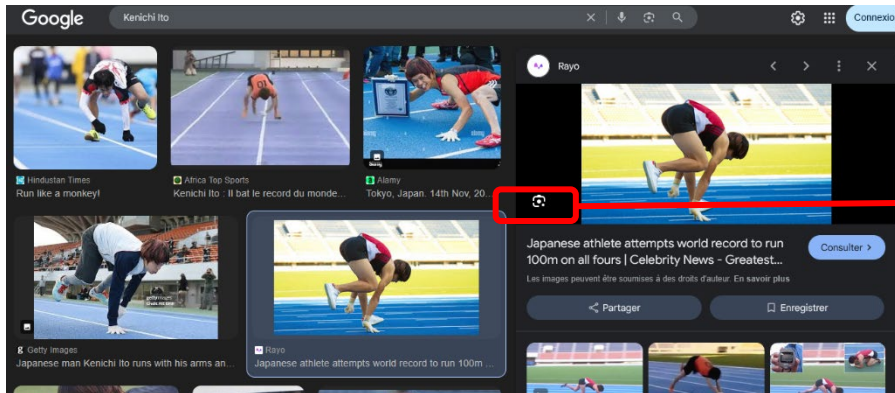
Google

Kenichi Ito

Connexio

Hindustan Times
Run like a monkey!

Africa Top Sports
Kenichi Ito : Il bat le record du monde...

Alamy
Tokyo, Japan. 14th Nov, 20...

Getty Images
Japanese man Kenichi Ito runs with his arms an...

Rayo
Japanese athlete attempts world record to run 100m ...

Rayo

Japanese athlete attempts world record to run 100m on all fours | Celebrity News - Greatest...

Consulter >

Les images peuvent être soumises à des droits d'auteur. En savoir plus

Partager

Enregistrer